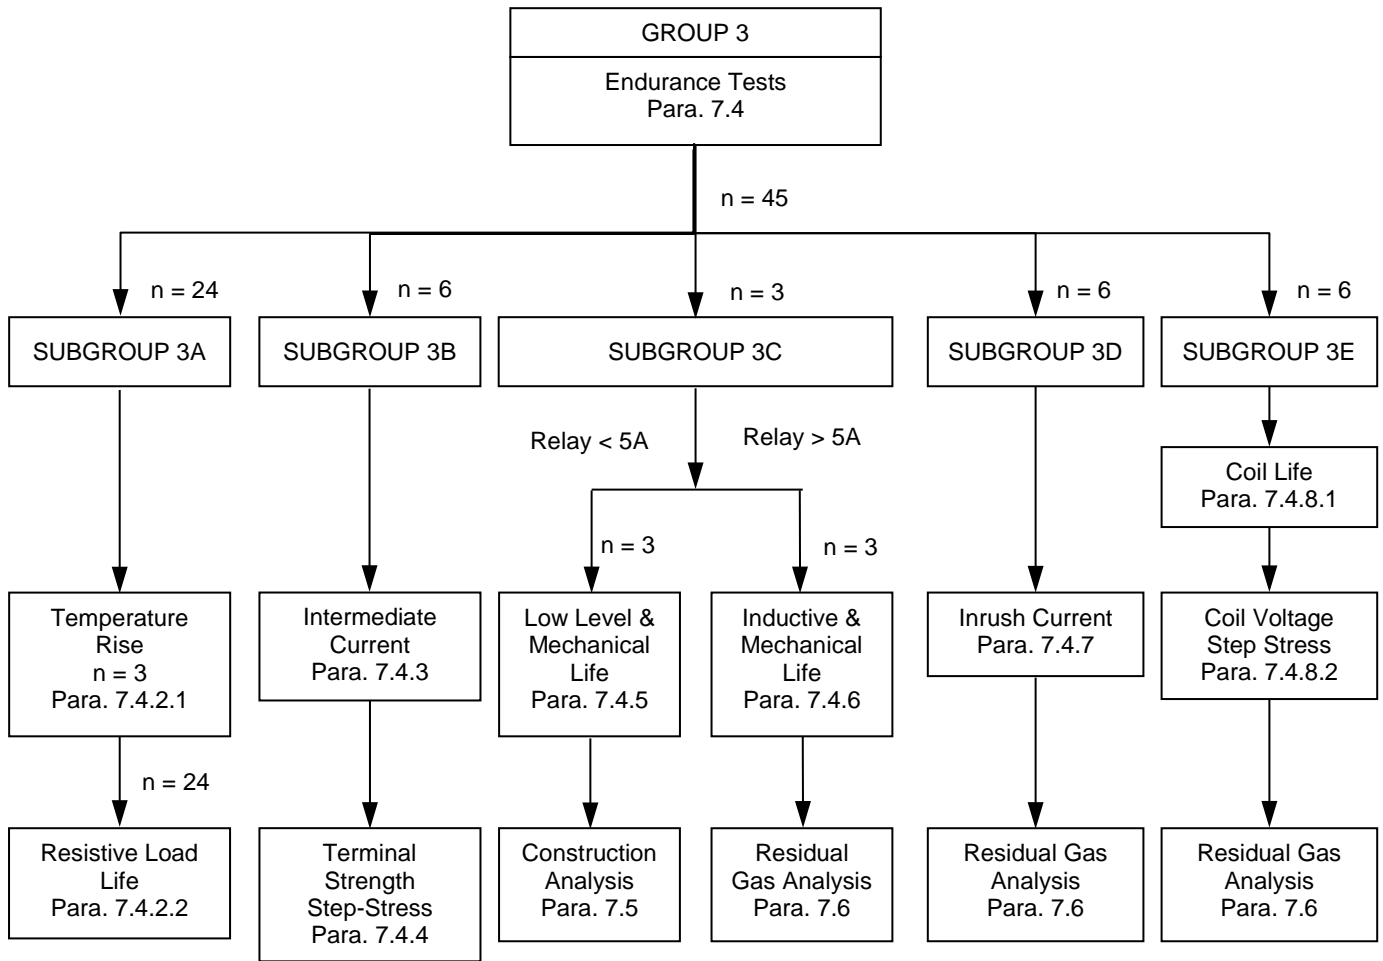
GROUP 3

Endurance Tests
Para. 7.4

n = 45

n = 24

n = 6

n = 3

n = 6

n = 6

SUBGROUP 3A

SUBGROUP 3B

SUBGROUP 3C

SUBGROUP 3D

SUBGROUP 3E

Temperature Rise
n = 3
Para. 7.4.2.1

n = 24

Resistive Load Life
Para. 7.4.2.2

Intermediate Current
Para. 7.4.3

Terminal Strength Step-Stress
Para. 7.4.4

Relay < 5A

Relay > 5A

n = 3

n = 3

Low Level & Mechanical Life
Para. 7.4.5

Inductive & Mechanical Life
Para. 7.4.6

Construction Analysis
Para. 7.5

Residual Gas Analysis
Para. 7.6

Inrush Current
Para. 7.4.7

Residual Gas Analysis
Para. 7.6

Coil Life
Para. 7.4.8.1

Coil Voltage Step Stress
Para. 7.4.8.2

Residual Gas Analysis
Para. 7.6